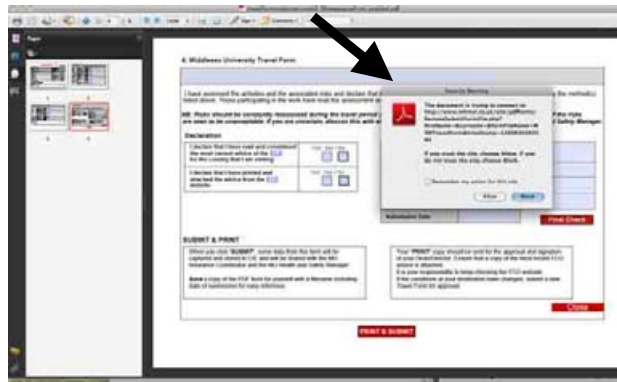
6. Middlesex University Travel Form

I have assessed the activities and the associated risks and declare that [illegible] the method(s) listed above. Those participating in the work have read the assessment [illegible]

NB: Risks should be constantly reassessed during the travel period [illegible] if the risks are seen to be unacceptable. If you are uncertain discuss this with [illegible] Safety Manager.

Declaration

I declare that I have read and considered the most recent advice of the FCO for the country that I am visiting

I declare that I have printed and attached the advice from the FCO website

Security Warning

The document is trying to connect to:
http://www.mdx.ac.uk/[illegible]

If you trust this site, choose Allow. If you do not trust this site, choose Block.

Remember my action for this site

Allow
Block

Submission Date

Final Check

SUBMIT & PRINT

When you click "SUBMIT" some data from this form will be captured and stored in CSC and will be shared with the MU Insurance Coordinator and the MU Health and Safety Manager.

Save a copy of the PDF form for yourself with a filename including date of submission for easy reference.

Your "PRINT" copy should be sent for the approval and signature of your Head/Director. Ensure that a copy of the most recent FCO advice is attached.
It is your responsibility to keep checking the FCO website.
If the conditions at your destination have changed, submit a new Travel Form for approval.

Close

PRINT & SUBMIT